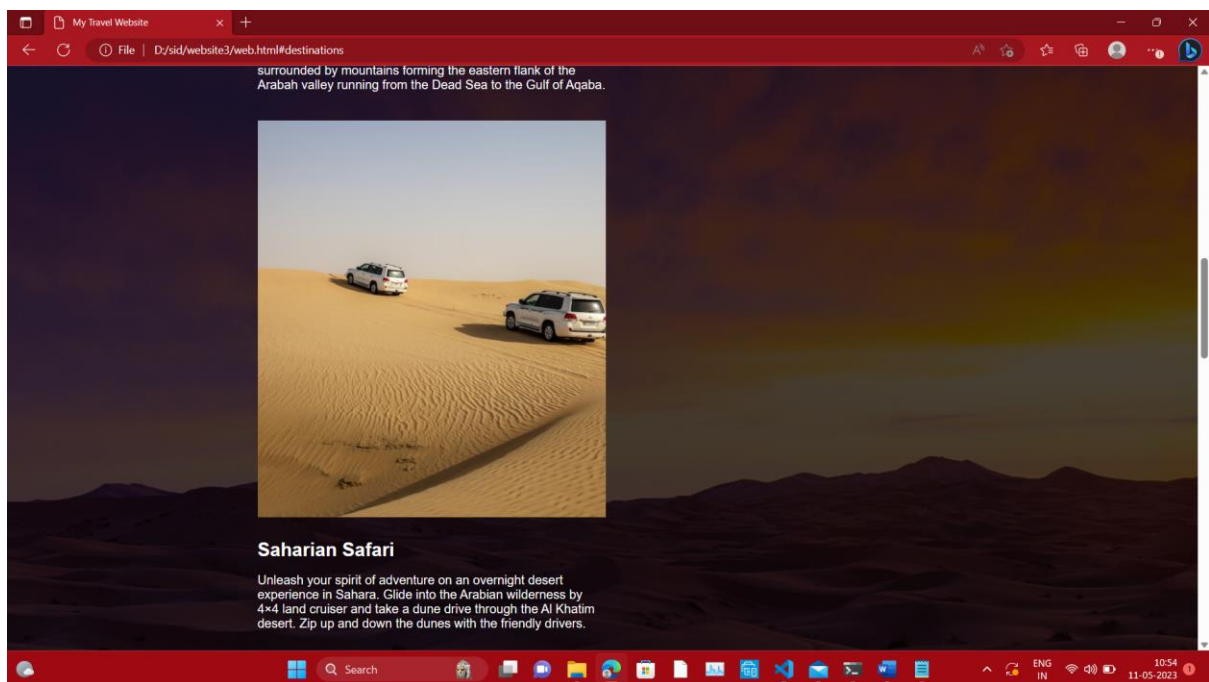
My Travel Website

File | D:/sid/website3/web.html#destinations

surrounded by mountains forming the eastern flank of the Arabah valley running from the Dead Sea to the Gulf of Aqaba.

Saharian Safari

Unleash your spirit of adventure on an overnight desert experience in Sahara. Glide into the Arabian wilderness by 4×4 land cruiser and take a dune drive through the Al Khatim desert. Zip up and down the dunes with the friendly drivers.

Search

ENG IN

10:54
11-05-2023